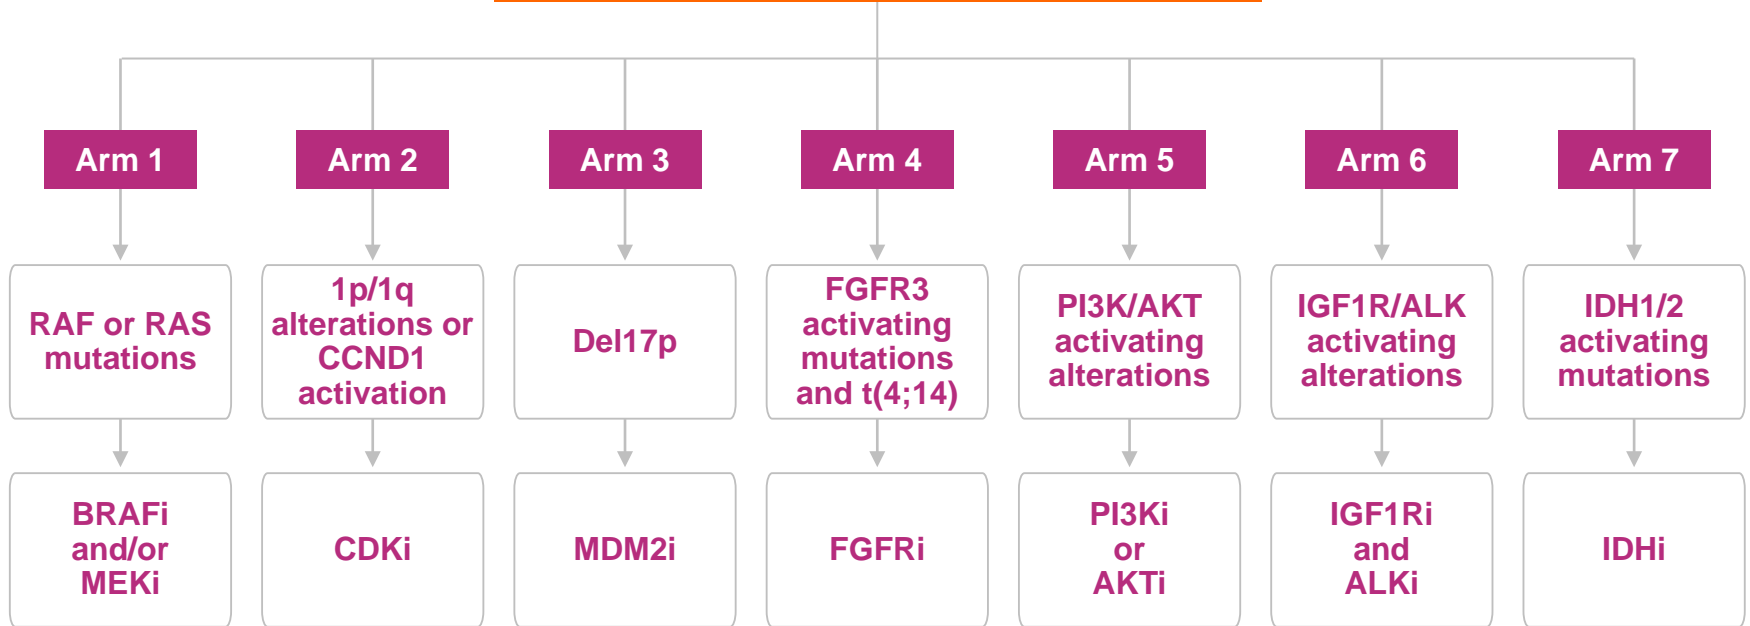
Arm 1

RAF or RAS mutations

BRAFi and/or MEKi

Arm 2

1p/1q alterations or CCND1 activation

CDKi

Arm 3

Del17p

MDM2i

Arm 4

FGFR3 activating mutations and t(4;14)

FGFRi

Arm 5

PI3K/AKT activating alterations

PI3Ki or AKTi

Arm 6

IGF1R/ALK activating alterations

IGF1Ri and ALKi

Arm 7

IDH1/2 activating mutations

IDHi